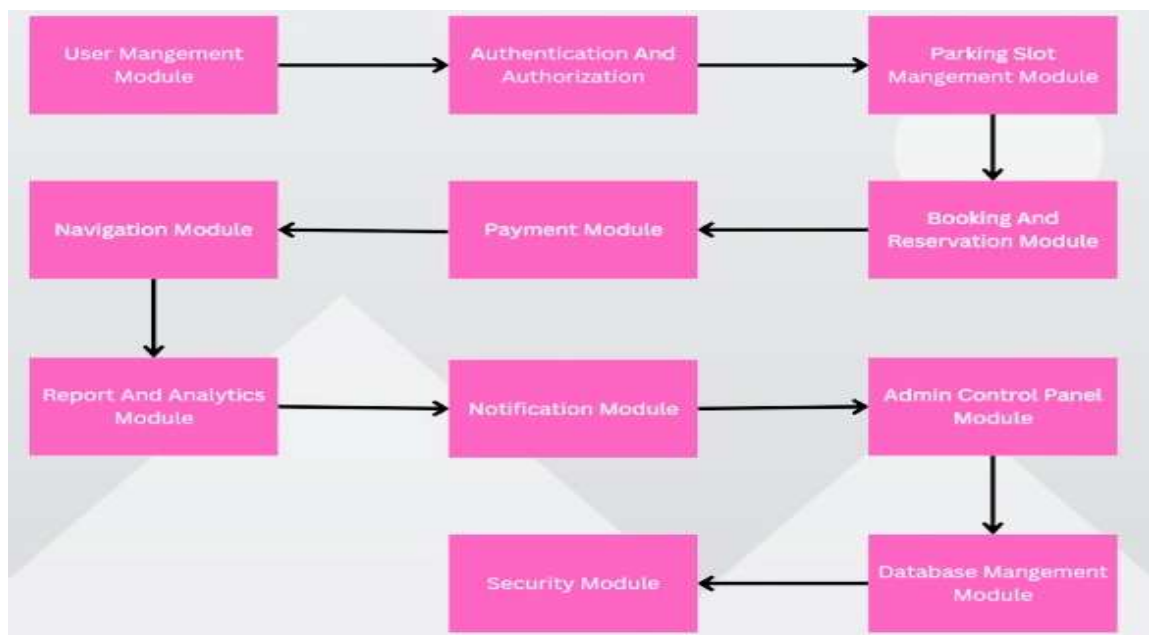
User Mangement Module

Authentication And Authorization

Parking Slot Mangement Module

Booking And Reservation Module

Payment Module

Navigation Module

Report And Analytics Module

Notification Module

Admin Control Panel Module

Database Mangement Module

Security Module